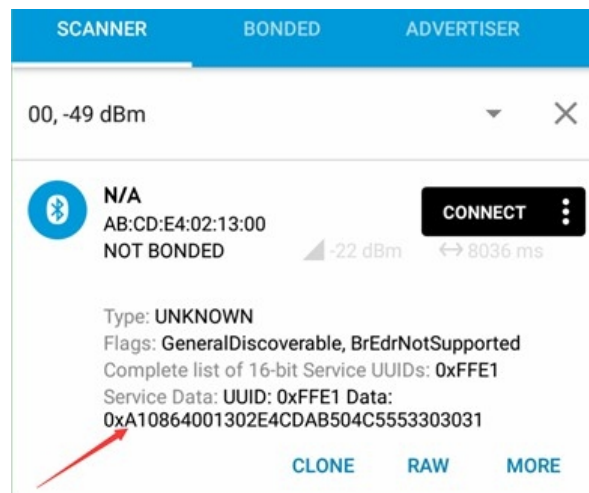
SCANNER BONDED ADVERTISER

00, -49 dBm

N/A
AB:CD:E4:02:13:00
NOT BONDED

CONNECT

-22 dBm ↔ 8036 ms

Type: UNKNOWN
Flags: GeneralDiscoverable, BrEdrNotSupported
Complete list of 16-bit Service UUIDs: 0xFFE1
Service Data: UUID: 0xFFE1 Data: 0xA10864001302E4CDAB504C5553303031

CLONE RAW MORE